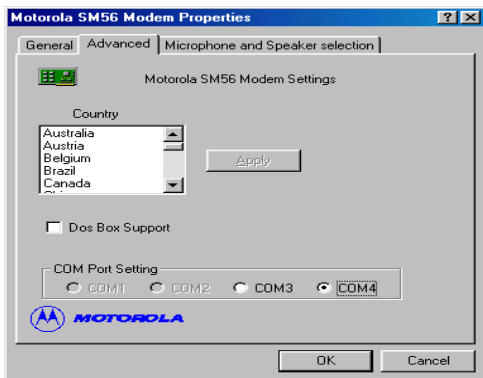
Motorola SM56 Modem Properties

?
X

General
Advanced
Microphone and Speaker selection

Motorola SM56 Modem Settings

Country

Australia
Austria
Belgium
Brazil
Canada

Apply

Dos Box Support

COM Port Setting

COM1
COM2
COM3
COM4

MOTOROLA

OK
Cancel